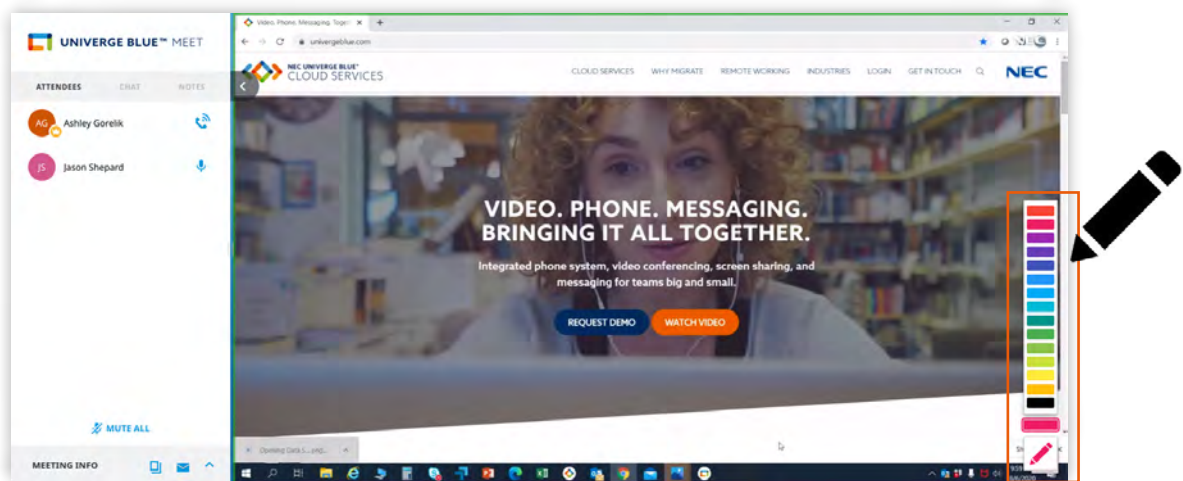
UNIVERGE BLUE™ MEET

ATTENDEES CHAT NOTES

AG Ashley Gorelik

JS Jason Shepard

MUTE ALL

MEETING INFO

Video. Phone. Messaging. Toget

univergeblue.com

NEC UNIVERGE BLUE® CLOUD SERVICES

CLOUD SERVICES WHY MIGRATE REMOTE WORKING INDUSTRIES LOGIN GET IN TOUCH NEC

VIDEO. PHONE. MESSAGING. BRINGING IT ALL TOGETHER.

Integrated phone system, video conferencing, screen sharing, and messaging for teams big and small.

REQUEST DEMO WATCH VIDEO

Opening Data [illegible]